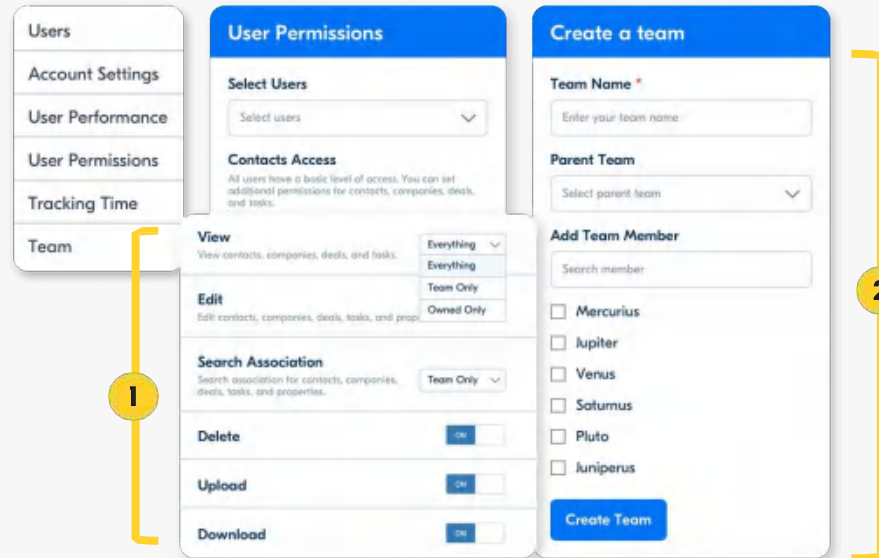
Users
Account Settings
User Performance
User Permissions
Tracking Time
Team

User Permissions

Select Users
Select users

Contacts Access
All users have a basic level of access. You can set additional permissions for contacts, companies, deals, and tasks.

View
View contacts, companies, deals, and tasks.
Everything
Everything
Team Only
Owned Only

Edit
Edit contacts, companies, deals, tasks, and prope

Search Association
Search association for contacts, companies, deals, tasks, and properties.
Team Only

Delete
ON

Upload
ON

Download
ON

1

Create a team

Team Name *
Enter your team name

Parent Team
Select parent team

Add Team Member
Search member

Mercurius
Jupiter
Venus
Saturnus
Pluto
Juniperus

Create Team

2